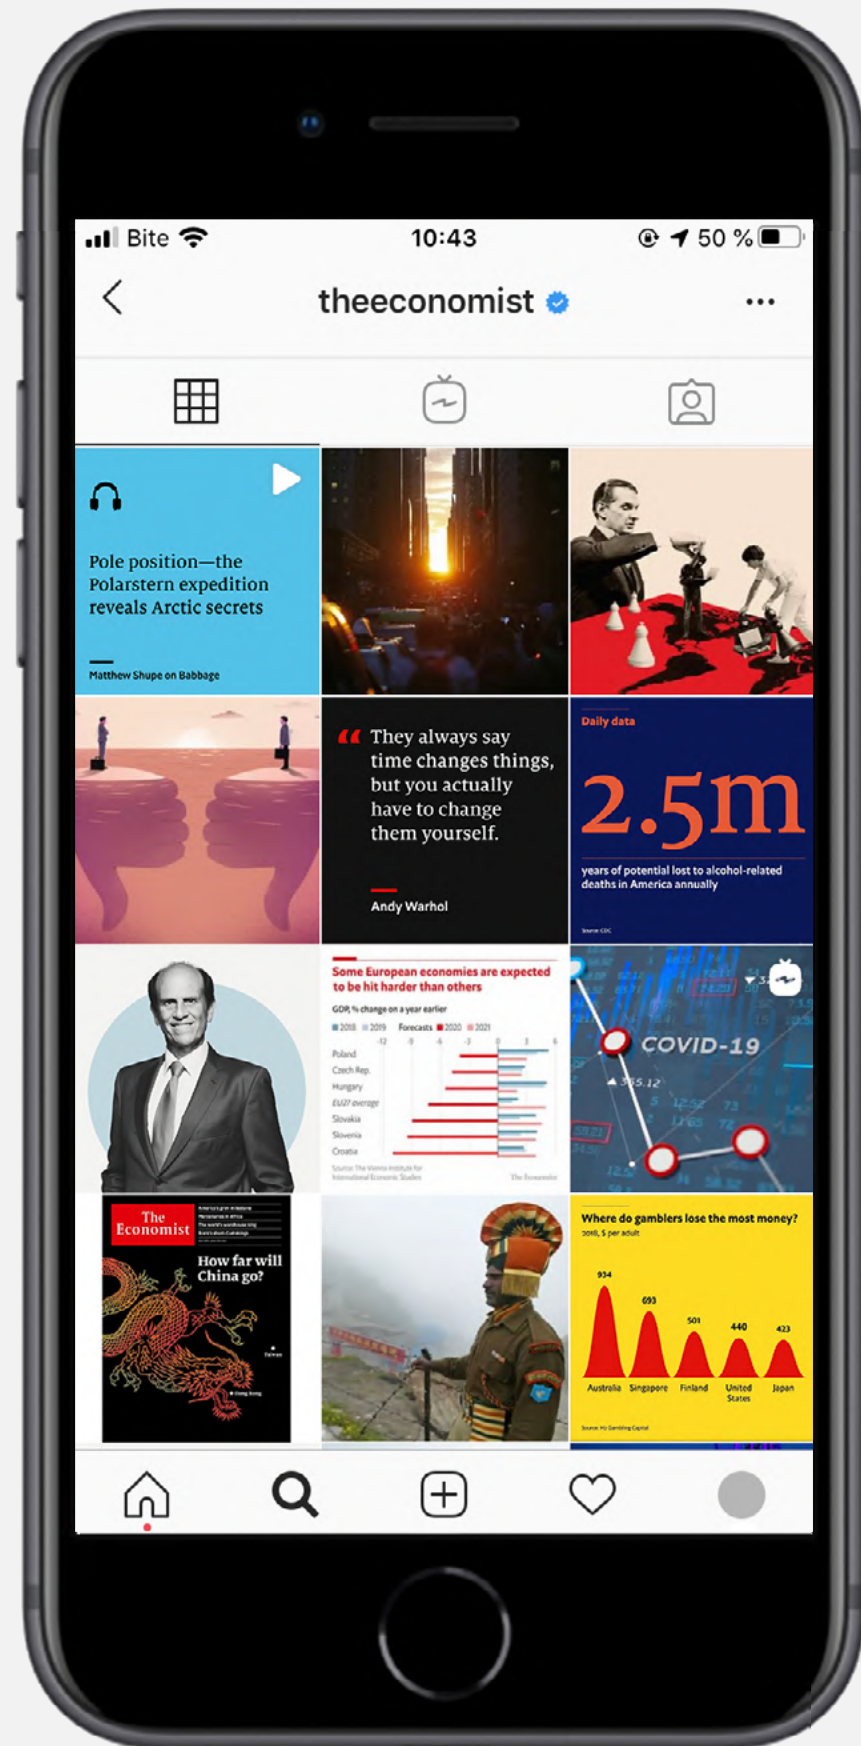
Bite 10:43 50 %

theeconomist

Pole position—the Polarstern expedition reveals Arctic secrets

Matthew Shupe on Babbage

“They always say time changes things, but you actually have to change them yourself.

Andy Warhol

Daily data

2.5m

years of potential lost to alcohol-related deaths in America annually

Source: CDC

Some European economies are expected to be hit harder than others

GDP, % change on a year earlier

2018 2019 Forecasts 2020 2021

Poland
Czech Rep.
Hungary
EU27 average
Slovakia
Slovenia
Croatia

Source: The Vienna Institute for International Economic Studies

The Economist

COVID-19

The Economist

How far will China go?

Where do gamblers lose the most money?

2018, $ per adult

934
693
501
440
423

Australia Singapore Finland United States Japan

Source: H2 Gambling Capital